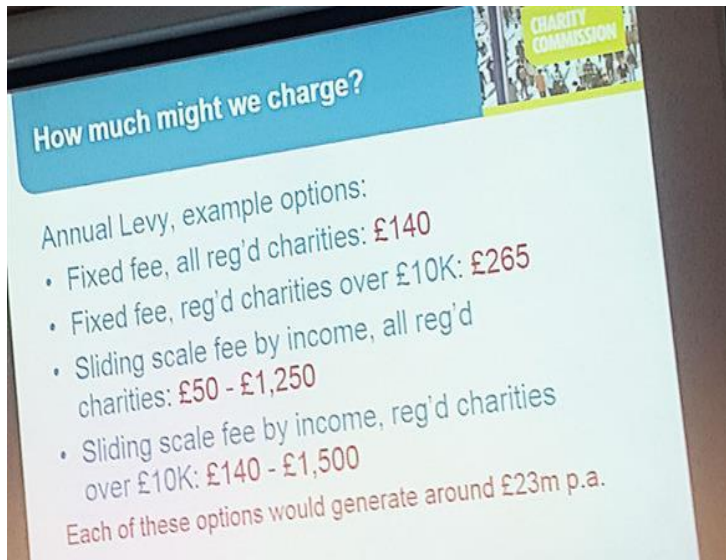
CHARITY COMMISSION

How much might we charge?

Annual Levy, example options:

- Fixed fee, all reg'd charities: £140
- Fixed fee, reg'd charities over £10K: £265
- Sliding scale fee by income, all reg'd charities: £50 - £1,250
- Sliding scale fee by income, reg'd charities over £10K: £140 - £1,500

Each of these options would generate around £23m p.a.